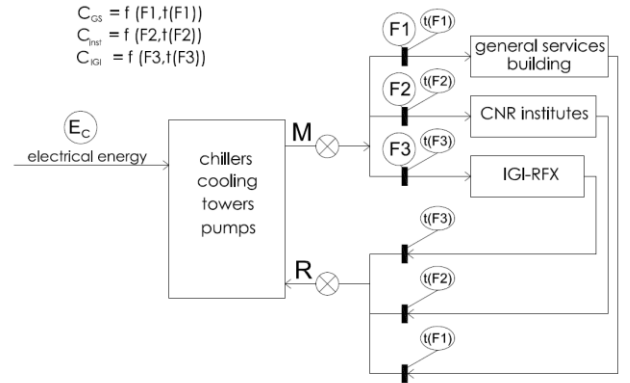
$C_{GS} = f(F1, t(F1))$
$C_{Inst} = f(F2, t(F2))$
$C_{IGI} = f(F3, t(F3))$

$E_C$
electrical energy

chillers
cooling
towers
pumps

M

R

F1
t(F1)
F2
t(F2)
F3
t(F3)

general services building

CNR institutes

IGI-RFX

t(F3)
t(F2)
t(F1)